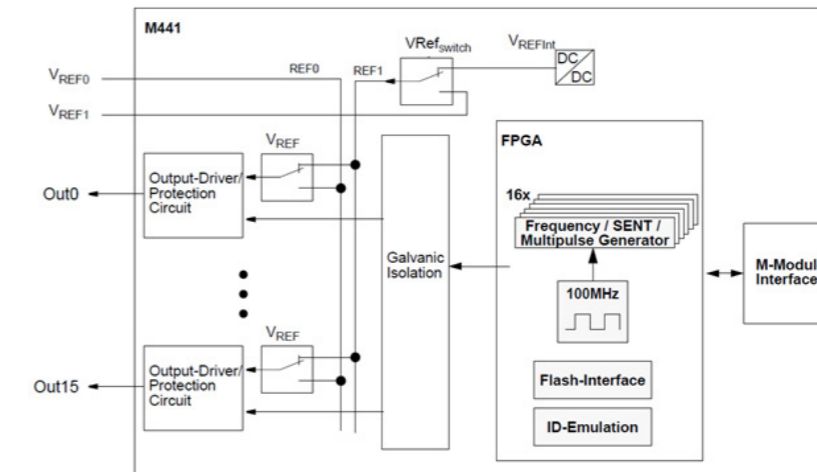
M441

$V_{REF0}$

$V_{REF1}$

REF0

REF1

$VRef_{switch}$

$V_{REFInt}$

DC/DC

$V_{REF}$

Output-Driver/ Protection Circuit

Out0

Galvanic Isolation

FPGA

16x

Frequency / SENT / Multipulse Generator

100MHz

M-Modul Interface

$V_{REF}$

Output-Driver/ Protection Circuit

Out15

Flash-Interface

ID-Emulation